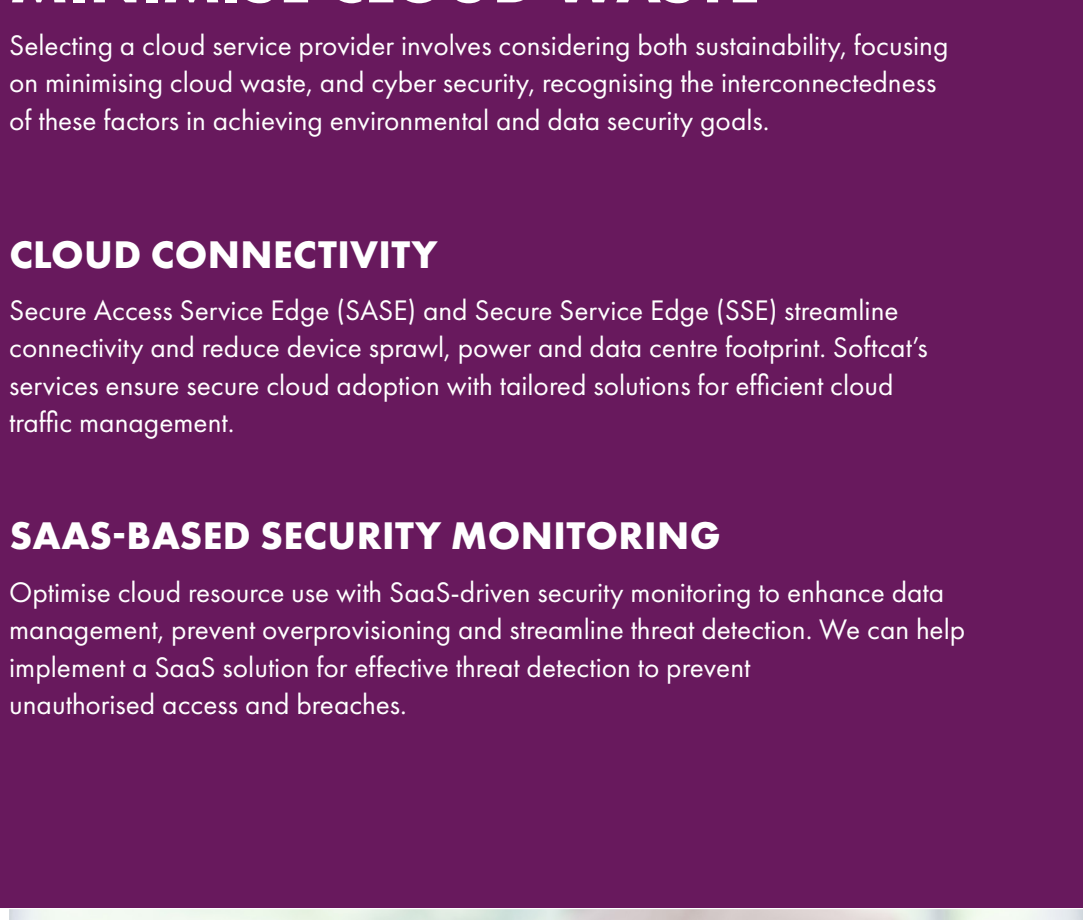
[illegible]

Selecting a cloud service provider involves considering both sustainability, focusing on minimising cloud waste, and cyber security, recognising the interconnectedness of these factors in achieving environmental and data security goals.

CLOUD CONNECTIVITY

Secure Access Service Edge (SASE) and Secure Service Edge (SSE) streamline connectivity and reduce device sprawl, power and data centre footprint. Softcat's services ensure secure cloud adoption with tailored solutions for efficient cloud traffic management.

SAAS-BASED SECURITY MONITORING

Optimise cloud resource use with SaaS-driven security monitoring to enhance data management, prevent overprovisioning and streamline threat detection. We can help implement a SaaS solution for effective threat detection to prevent unauthorised access and breaches.